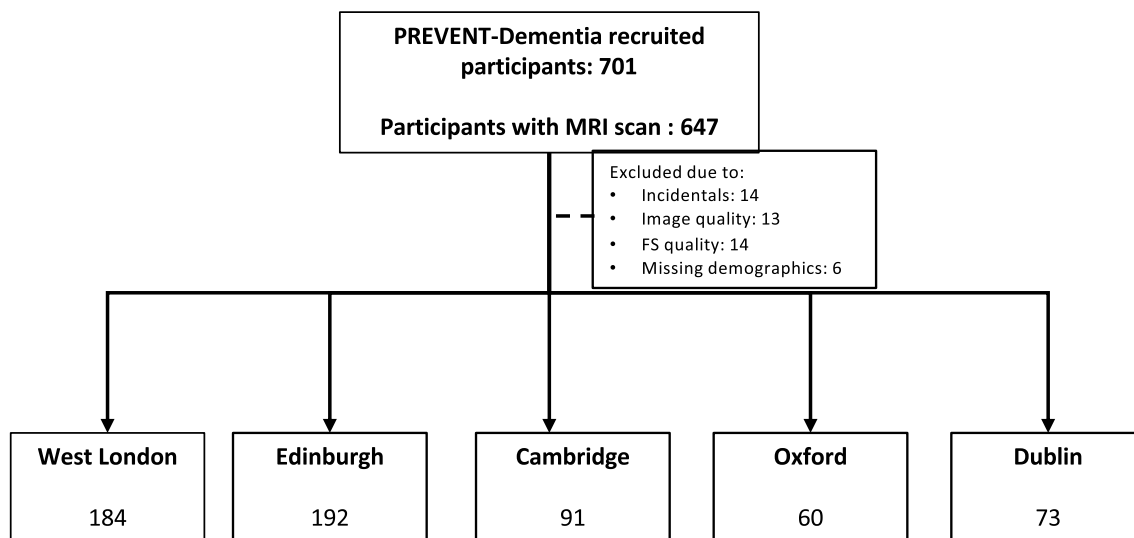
PREVENT-Dementia recruited participants: 701

Participants with MRI scan : 647

Excluded due to:
• Incidentals: 14
• Image quality: 13
• FS quality: 14
• Missing demographics: 6

West London

184

Edinburgh

192

Cambridge

91

Oxford

60

Dublin

73